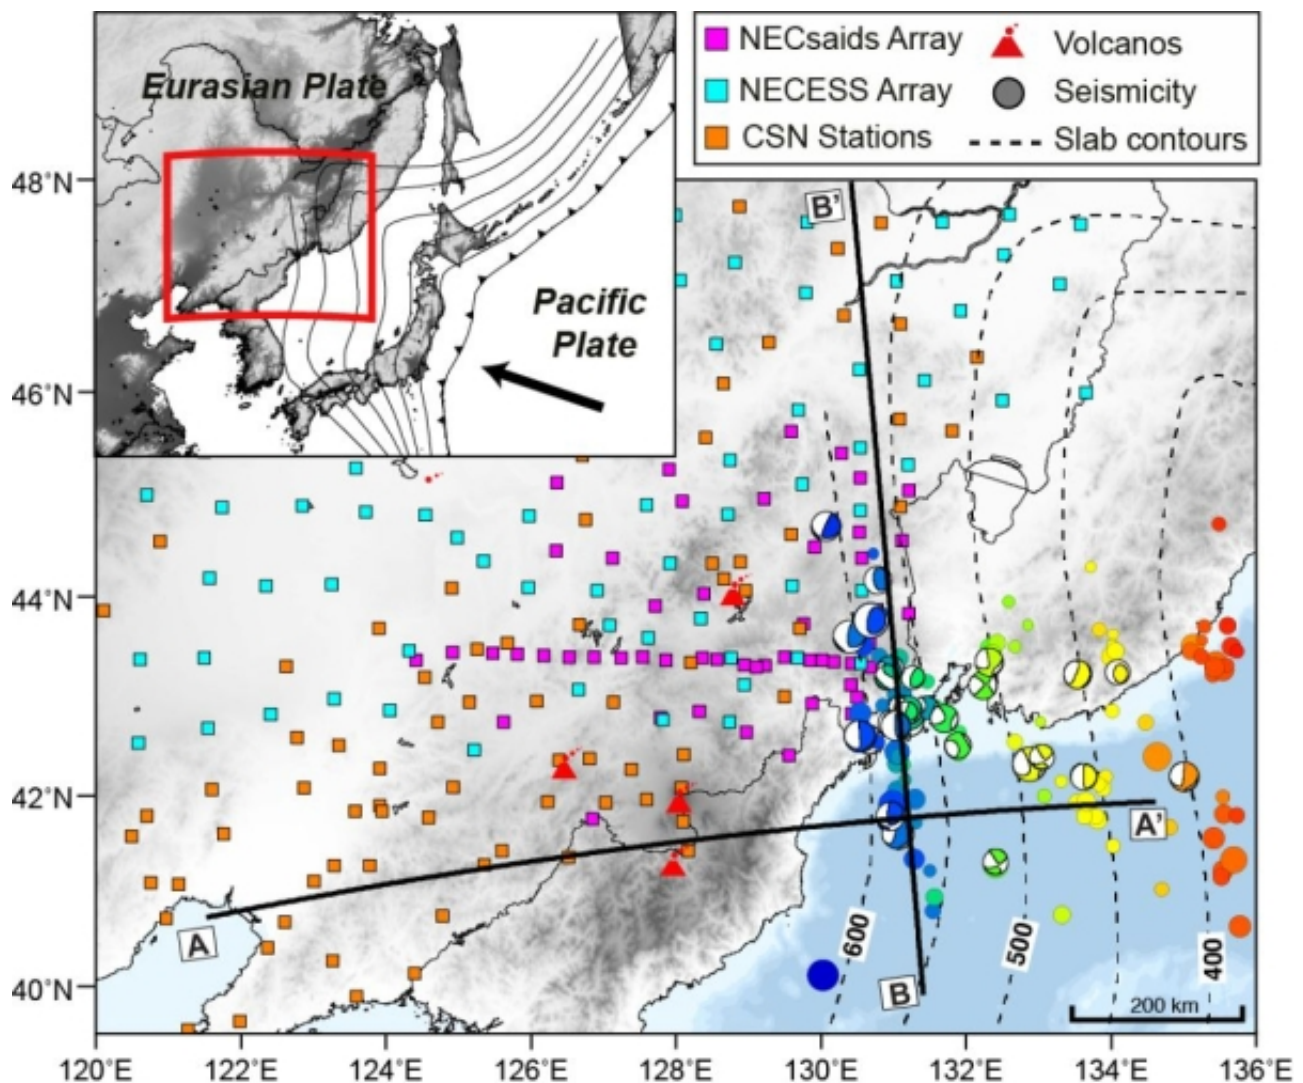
Eurasian Plate

Pacific Plate

NECsaids Array
NECESS Array
CSN Stations
Volcanos
Seismicity
Slab contours

48°N
46°N
44°N
42°N
40°N

B'
A
A'
B

600
500
400

200 km

120°E 122°E 124°E 126°E 128°E 130°E 132°E 134°E 136°E